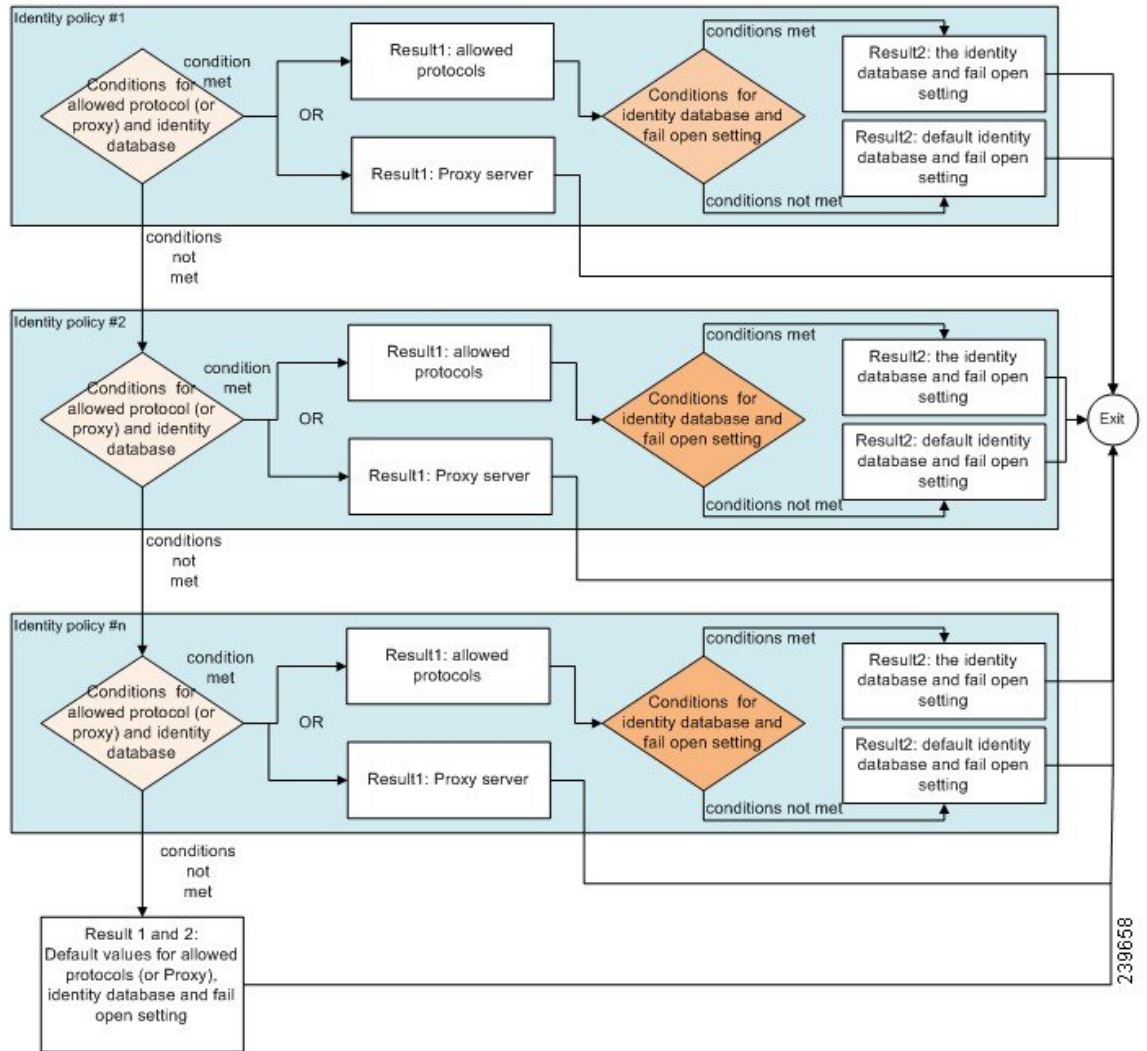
Identity policy #1

Conditions for allowed protocol (or proxy) and identity database

condition met

OR

Result1: allowed protocols

Result1: Proxy server

Conditions for identity database and fail open setting

conditions met

Result2: the identity database and fail open setting

Result2: default identity database and fail open setting

conditions not met

conditions not met

Identity policy #2

Conditions for allowed protocol (or proxy) and identity database

condition met

OR

Result1: allowed protocols

Result1: Proxy server

Conditions for identity database and fail open setting

conditions met

Result2: the identity database and fail open setting

Result2: default identity database and fail open setting

conditions not met

Exit

conditions not met

Identity policy #n

Conditions for allowed protocol (or proxy) and identity database

condition met

OR

Result1: allowed protocols

Result1: Proxy server

Conditions for identity database and fail open setting

conditions met

Result2: the identity database and fail open setting

Result2: default identity database and fail open setting

conditions not met

conditions not met

Result 1 and 2: Default values for allowed protocols (or Proxy), identity database and fail open setting

239658